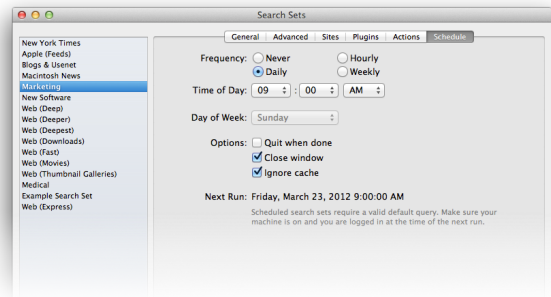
Search Sets

New York Times
Apple (Feeds)
Blogs & Usenet
Macintosh News
Marketing
New Software
Web (Deep)
Web (Deeper)
Web (Deepest)
Web (Downloads)
Web (Fast)
Web (Movies)
Web (Thumbnail Galleries)
Medical
Example Search Set
Web (Express)

General | Advanced | Sites | Plugins | Actions | Schedule

Frequency: Never Hourly
Daily Weekly

Time of Day: 09 : 00 AM

Day of Week: Sunday

Options: Quit when done
Close window
Ignore cache

Next Run: Friday, March 23, 2012 9:00:00 AM

Scheduled search sets require a valid default query. Make sure your machine is on and you are logged in at the time of the next run.